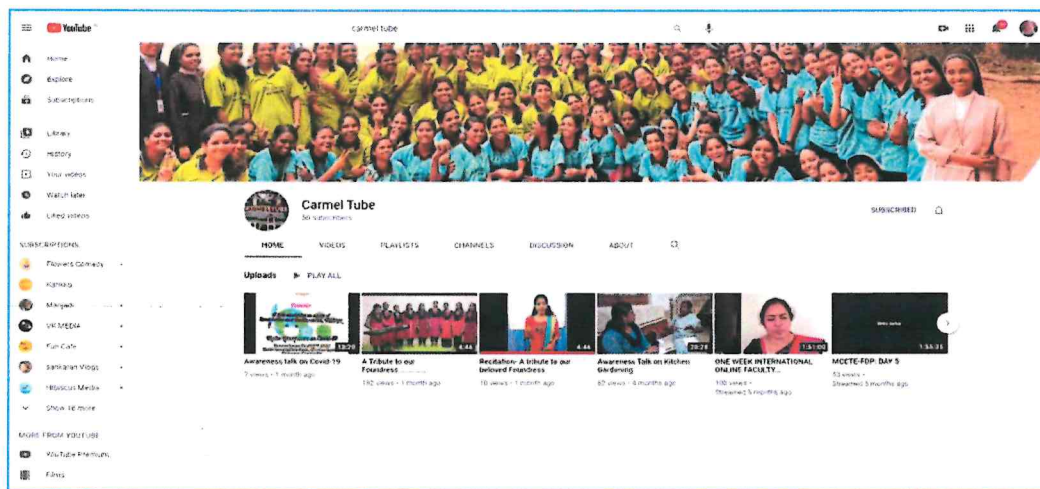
YouTube

carmel tube

Home
Explore
Subscriptions

Library
History
Your videos
Watch later
Liked videos

SUBSCRIPTIONS
Flowers Comedy
Kairali
Malayali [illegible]
VK MEDIA
Fun Cafe
Sankaran Vlogs
Hibiscus Media
Show 16 more

MORE FROM YOUTUBE
YouTube Premium
Films

Carmel Tube
50 subscribers

SUBSCRIBED

HOME VIDEOS PLAYLISTS CHANNELS DISCUSSION ABOUT

Uploads PLAY ALL

13:29
Awareness talk on Covid 19
7 views • 1 month ago

4:44
A Tribute to our Foundress
192 views • 1 month ago

4:44
Recitation- A tribute to our beloved Foundress
10 views • 1 month ago

29:28
Awareness Talk on Kitchen Gardening
62 views • 4 months ago

1:51:00
ONE WEEK INTERNATIONAL ONLINE FACULTY...
100 views •
Streamed 5 months ago

1:53:31
MCCTE-FDP: DAY 5
53 views •
Streamed 5 months ago